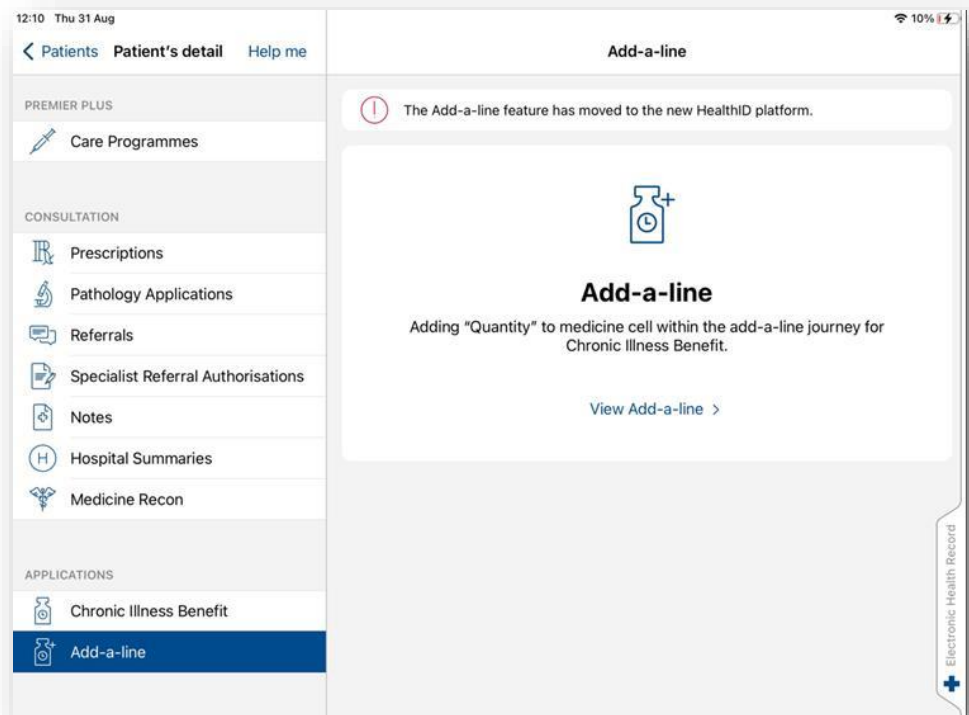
12:10 Thu 31 Aug

10%

< Patients Patient's detail Help me

Add-a-line

PREMIER PLUS

Care Programmes

CONSULTATION

Prescriptions

Pathology Applications

Referrals

Specialist Referral Authorisations

Notes

Hospital Summaries

Medicine Recon

APPLICATIONS

Chronic Illness Benefit

Add-a-line

The Add-a-line feature has moved to the new HealthID platform.

Add-a-line

Adding "Quantity" to medicine cell within the add-a-line journey for Chronic Illness Benefit.

View Add-a-line >

Electronic Health Record